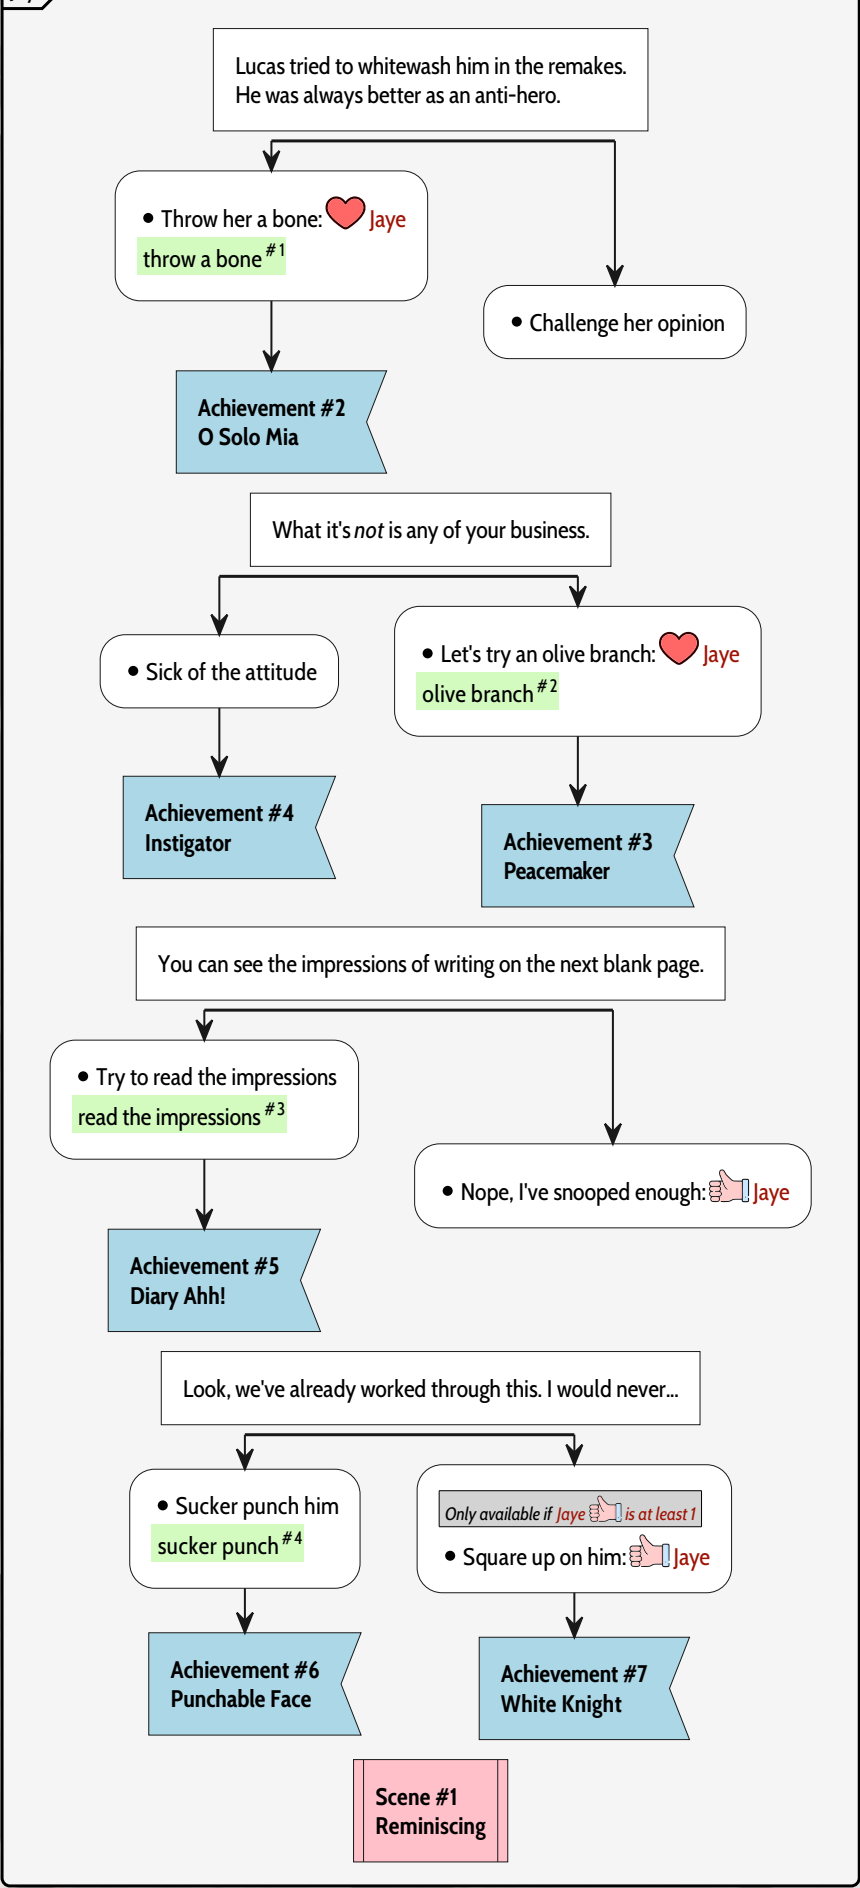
Lucas tried to whitewash him in the remakes. He was always better as an anti-hero.

• Throw her a bone: Jaye
throw a bone $^{\#1}$

• Challenge her opinion

Achievement #2
O Solo Mia

What it's *not* is any of your business.

• Sick of the attitude

• Let's try an olive branch: Jaye
olive branch $^{\#2}$

Achievement #4
Instigator

Achievement #3
Peacemaker

You can see the impressions of writing on the next blank page.

• Try to read the impressions
read the impressions $^{\#3}$

• Nope, I've snooped enough: Jaye

Achievement #5
Diary Ahh!

Look, we've already worked through this. I would never...

• Sucker punch him
sucker punch $^{\#4}$

Only available if Jaye is at least 1
• Square up on him: Jaye

Achievement #6
Punchable Face

Achievement #7
White Knight

Scene #1
Reminiscing